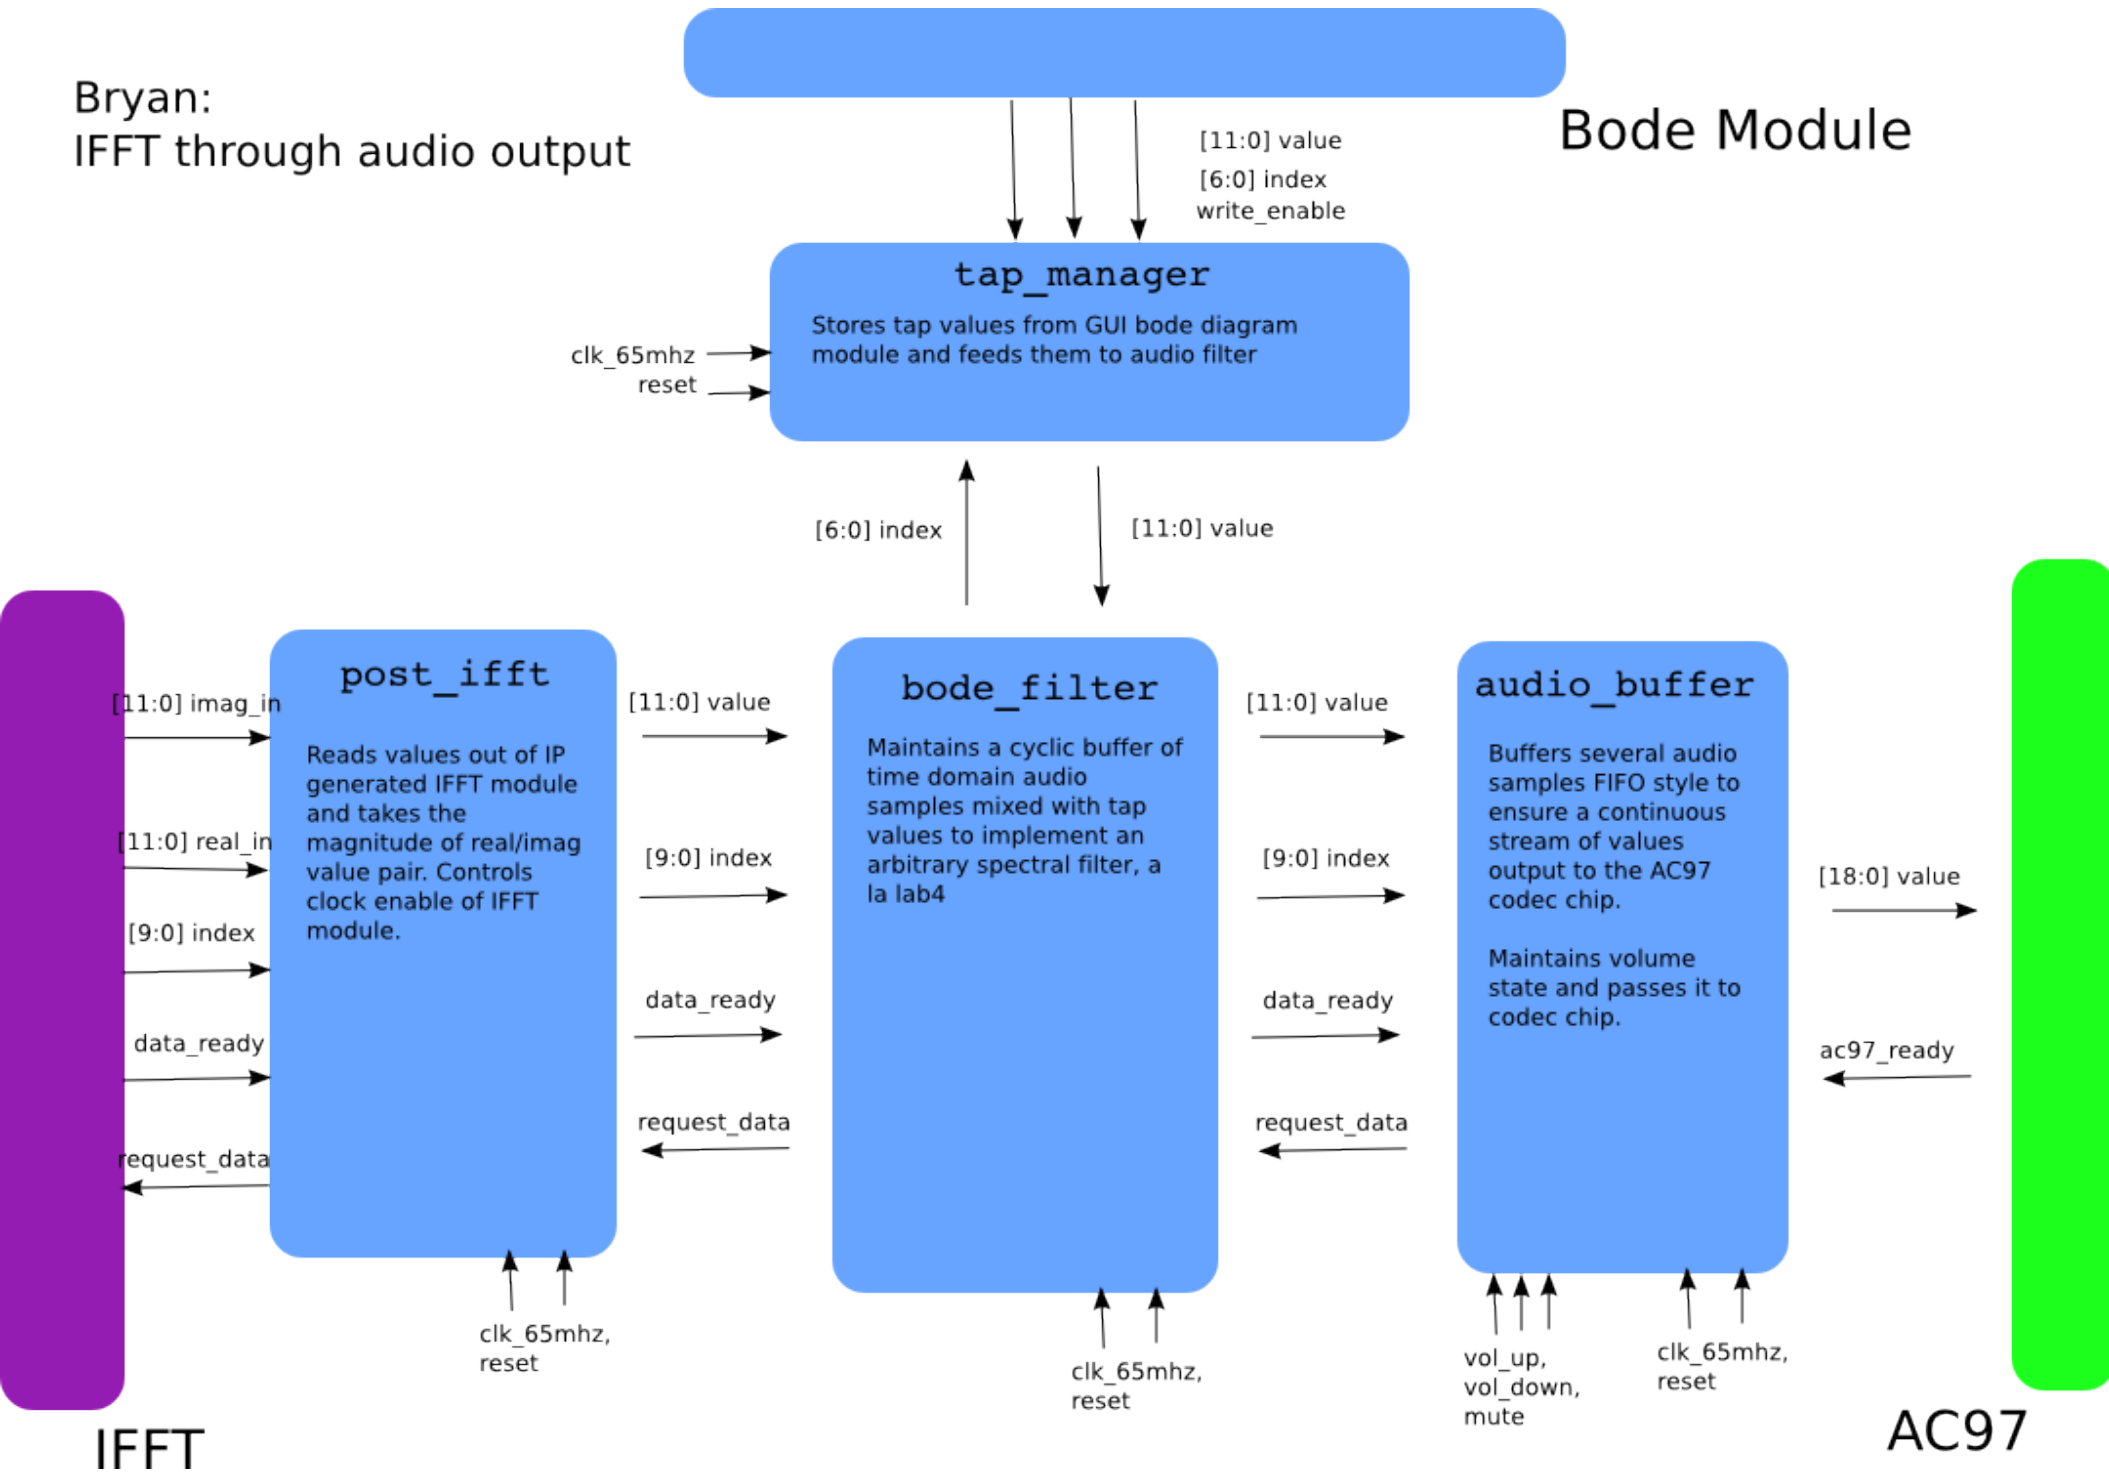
Bryan:
IFFT through audio output

Bode Module

[11:0] value
[6:0] index
write_enable

tap_manager

Stores tap values from GUI bode diagram module and feeds them to audio filter

clk_65mhz
reset

[6:0] index

[11:0] value

post_ifft

Reads values out of IP generated IFFT module and takes the magnitude of real/imag value pair. Controls clock enable of IFFT module.

[11:0] imag_in

[11:0] real_in

[9:0] index

data_ready

request_data

clk_65mhz, reset

[11:0] value

[9:0] index

data_ready

request_data

bode_filter

Maintains a cyclic buffer of time domain audio samples mixed with tap values to implement an arbitrary spectral filter, a la lab4

clk_65mhz, reset

[11:0] value

[9:0] index

data_ready

request_data

audio_buffer

Buffers several audio samples FIFO style to ensure a continuous stream of values output to the AC97 codec chip.

Maintains volume state and passes it to codec chip.

vol_up, vol_down, mute

clk_65mhz, reset

[18:0] value

ac97_ready

IFFT

AC97